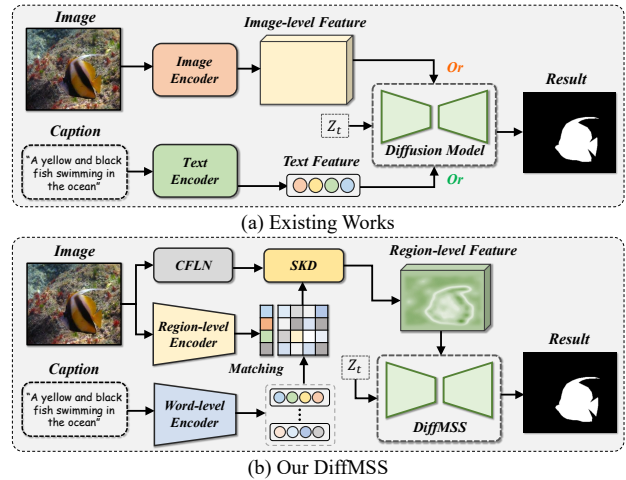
Image

Image Encoder

Image-level Feature

Or

Result

Caption

"A yellow and black fish swimming in the ocean"

Text Encoder

Text Feature

$Z_t$

Diffusion Model

Or

(a) Existing Works

Image

CFLN

SKD

Region-level Feature

Region-level Encoder

Matching

Result

Caption

"A yellow and black fish swimming in the ocean"

Word-level Encoder

$Z_t$

DiffMSS

(b) Our DiffMSS